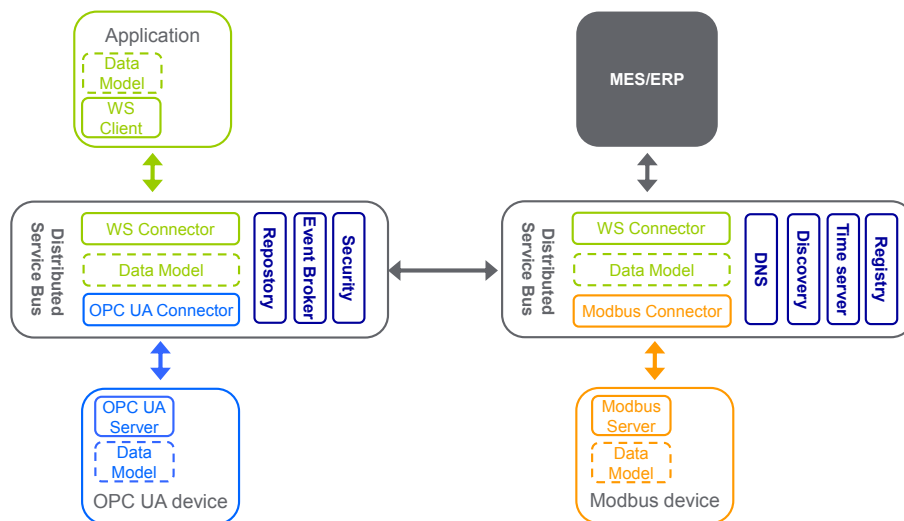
Application
Data Model
WS Client

MES/ERP

Distributed Service Bus
WS Connector
Data Model
OPC UA Connector
Repostory
Event Broker
Security

Distributed Service Bus
WS Connector
Data Model
Modbus Connector
DNS
Discovery
Time server
Registry

OPC UA Server
Data Model
OPC UA device

Modbus Server
Data Model
Modbus device